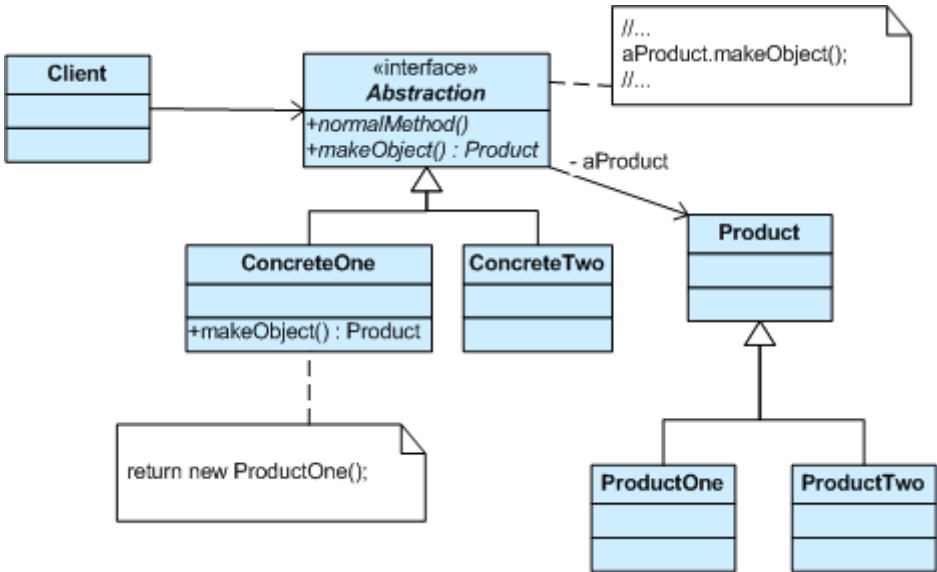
Client

«interface»
Abstraction
+normalMethod()
+makeObject() : Product

//...
aProduct.makeObject();
//...

- aProduct

ConcreteOne
+makeObject() : Product

ConcreteTwo

Product

return new ProductOne();

ProductOne

ProductTwo